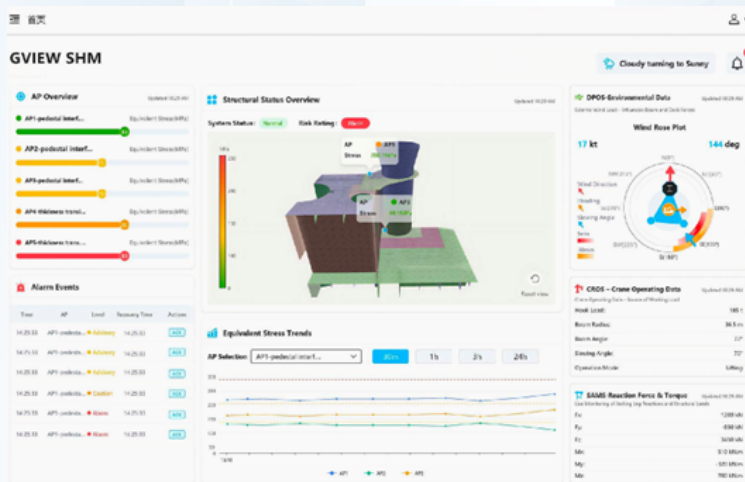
首页

GVIEW SHM

Cloudy turning to Sunny

AP Overview

AP1-pedestal interf... Equivalent Stress(MPa)

AP2-pedestal interf... Equivalent Stress(MPa)

AP3-pedestal interf... Equivalent Stress(MPa)

AP4-thickness transi... Equivalent Stress(MPa)

AP5-thickness transi... Equivalent Stress(MPa)

Alarm Events

| Time | AP | Level | Recovery Time | Actions |
|---|---|---|---|---|
| 14:25:33 | AP1-pedestal | Advisory | 14:25:33 | ACK |
| 14:25:33 | AP1-pedestal | Advisory | 14:25:33 | ACK |
| 14:25:33 | AP1-pedestal | Advisory | 14:25:33 | ACK |
| 14:25:33 | AP1-pedestal | Caution | 14:25:33 | ACK |
| 14:25:33 | AP1-pedestal | Alarm | 14:25:33 | ACK |
| 14:25:33 | AP1-pedestal | Alarm | 14:25:33 | ACK |

Structural Status Overview

System Status: Normal Risk Rating: Alarm

AP Stress

Reset view

Equivalent Stress Trends

AP Selection AP1-pedestal interf... 30m 1h 3h 24h

AP1 AP2 AP3

DPOS-Environmental Data

Wind Rose Plot

17 kt 144 deg

Wind Direction

Heading

Slewing Angle

CROS – Crane Operating Data

| Hook Load | 185 t |
|---|---|
| Boom Radius | 36.5 m |
| Boom Angle | 22° |
| Slewing Angle | 72° |
| Operation Mode | Lifting |

SAMS Reaction Force & Torque

| Fx | 1200 kN |
|---|---|
| Fy | -858 kN |
| Fz | 3450 kN |
| Mx | 510 MNm |
| My | -320 MNm |
| Mz | 780 kNm |